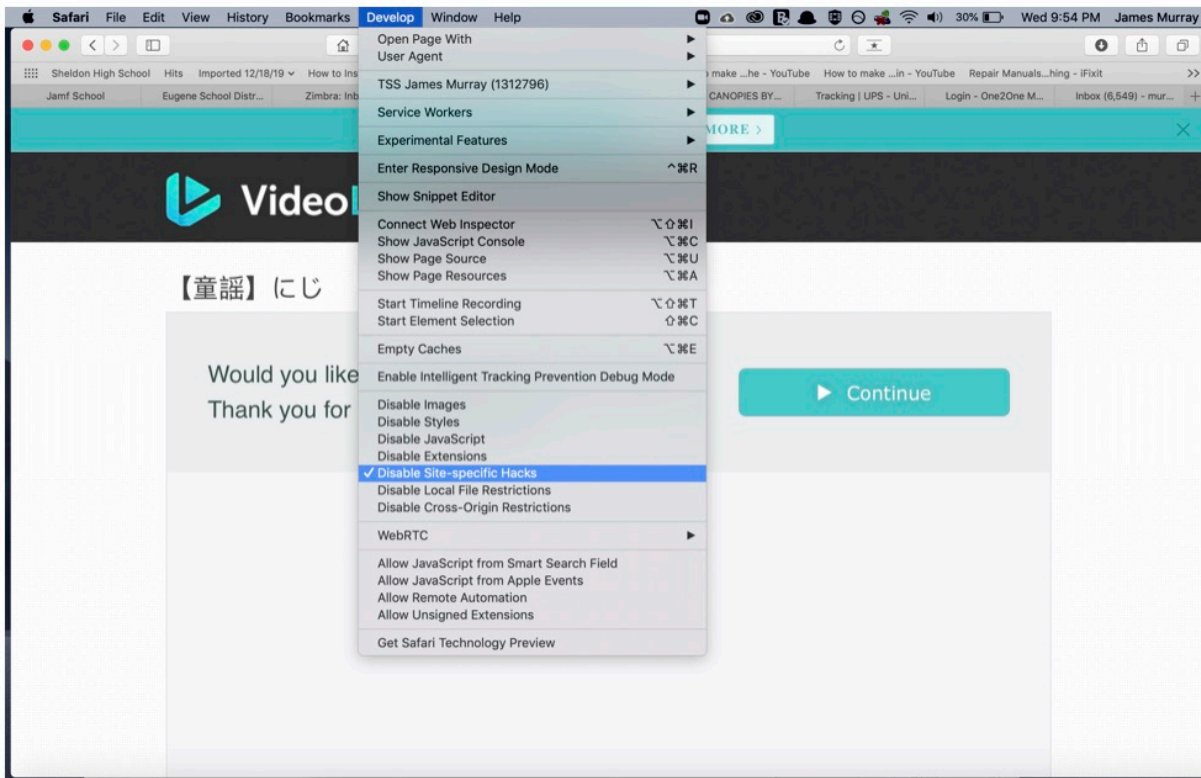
Safari File Edit View History Bookmarks Develop Window Help

30% Wed 9:54 PM James Murray

Sheldon High School Hits Imported 12/18/19 How to Ins make ...he - YouTube How to make ...in - YouTube Repair Manuals...hing - iFixit

Jamf School Eugene School Distr... Zimbra: Inb CANOPIES BY... Tracking | UPS - Uni... Login - One2One M... Inbox (6,549) - mur...

MORE ›

Video

【童謡】にじ

Would you like
Thank you for

▶ Continue

Open Page With
User Agent
TSS James Murray (1312796)
Service Workers
Experimental Features
Enter Responsive Design Mode ^⌘R
Show Snippet Editor
Connect Web Inspector ⌥⇧⌘I
Show JavaScript Console ⌥⌘C
Show Page Source ⌥⌘U
Show Page Resources ⌥⌘A
Start Timeline Recording ⌥⇧⌘T
Start Element Selection ⇧⌘C
Empty Caches ⌥⌘E
Enable Intelligent Tracking Prevention Debug Mode
Disable Images
Disable Styles
Disable JavaScript
Disable Extensions
✓ Disable Site-specific Hacks
Disable Local File Restrictions
Disable Cross-Origin Restrictions
WebRTC
Allow JavaScript from Smart Search Field
Allow JavaScript from Apple Events
Allow Remote Automation
Allow Unsigned Extensions
Get Safari Technology Preview